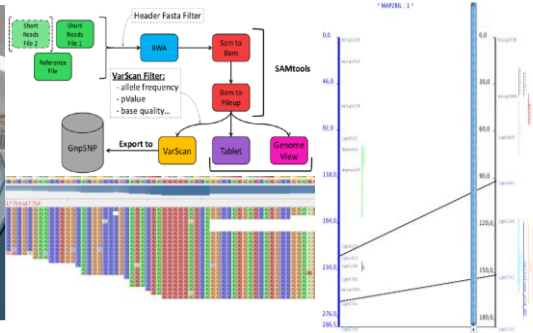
Short Reads File 2

Short Reads File 1

Header Fasta Filter

BWA

Sam to Bam

Reference File

SAMtools

VarScan Filter:
- allele frequency
- pValue
- base quality...

Bam to Pileup

GnpSNP

Export to

VarScan

Tablet

Genome View

* MAP2RIL : 1 *

0,0

46,0

92,0

138,0

184,0

230,0

276,0

286,5

0,0

30,0

60,0

90,0

120,0

150,0

180,0